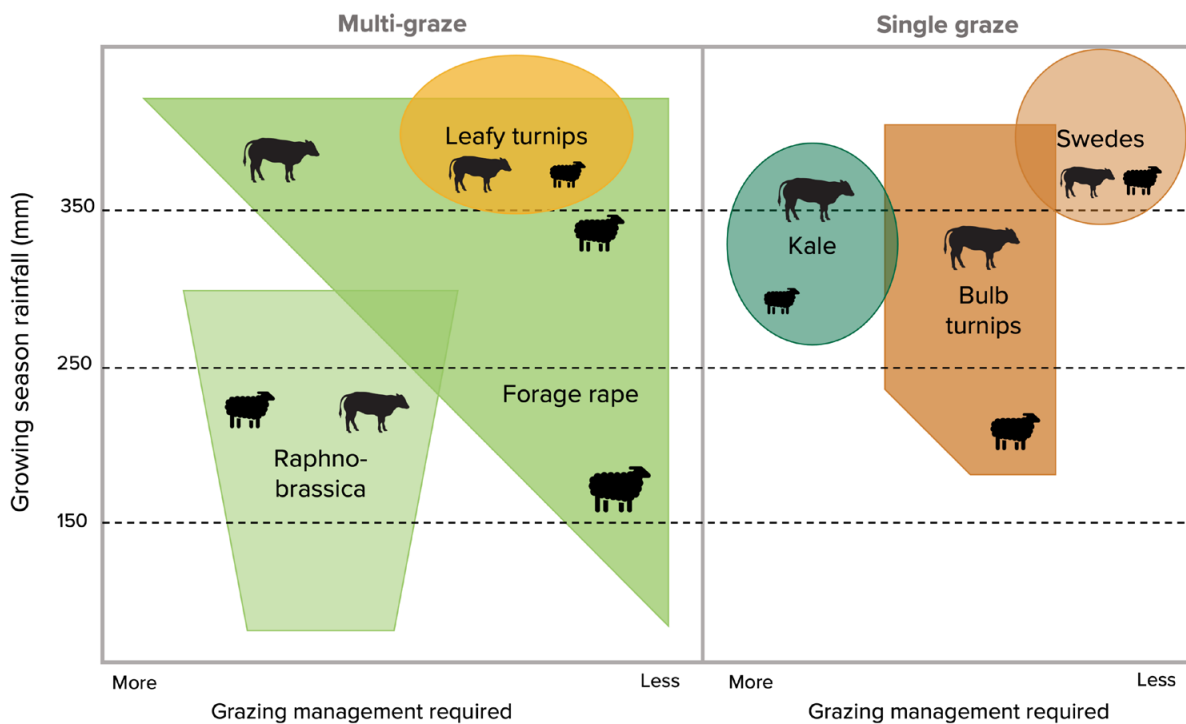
Multi-graze

Single graze

Growing season rainfall (mm)

350

250

150

Leafy turnips

Forage rape

Raphno-brassica

Kale

Bulb turnips

Swedes

More

Less

Grazing management required

More

Less

Grazing management required